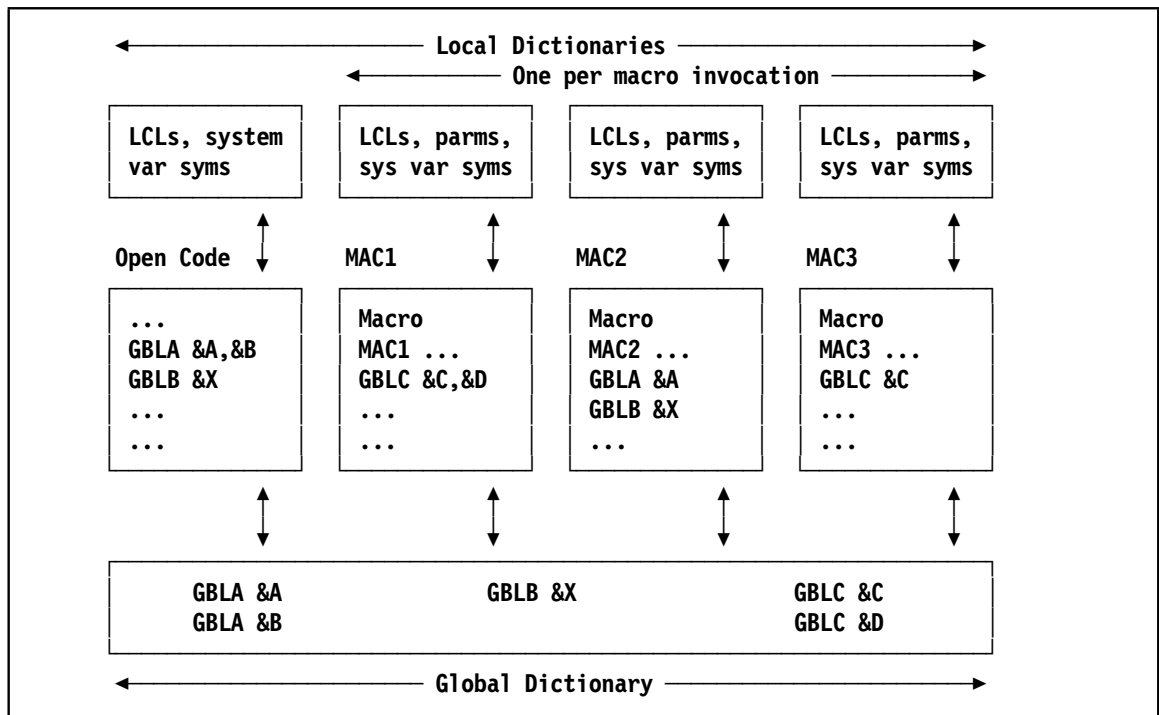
Local Dictionaries

One per macro invocation

LCLs, system var syms

LCLs, parms, sys var syms

LCLs, parms, sys var syms

LCLs, parms, sys var syms

Open Code

MAC1

MAC2

MAC3

...
GBLA &A,&B
GBLB &X
...
...

Macro
MAC1 ...
GBLC &C,&D
...
...

Macro
MAC2 ...
GBLA &A
GBLB &X
...

Macro
MAC3 ...
GBLC &C
...
...

GBLA &A
GBLA &B

GBLB &X

GBLC &C
GBLC &D

Global Dictionary